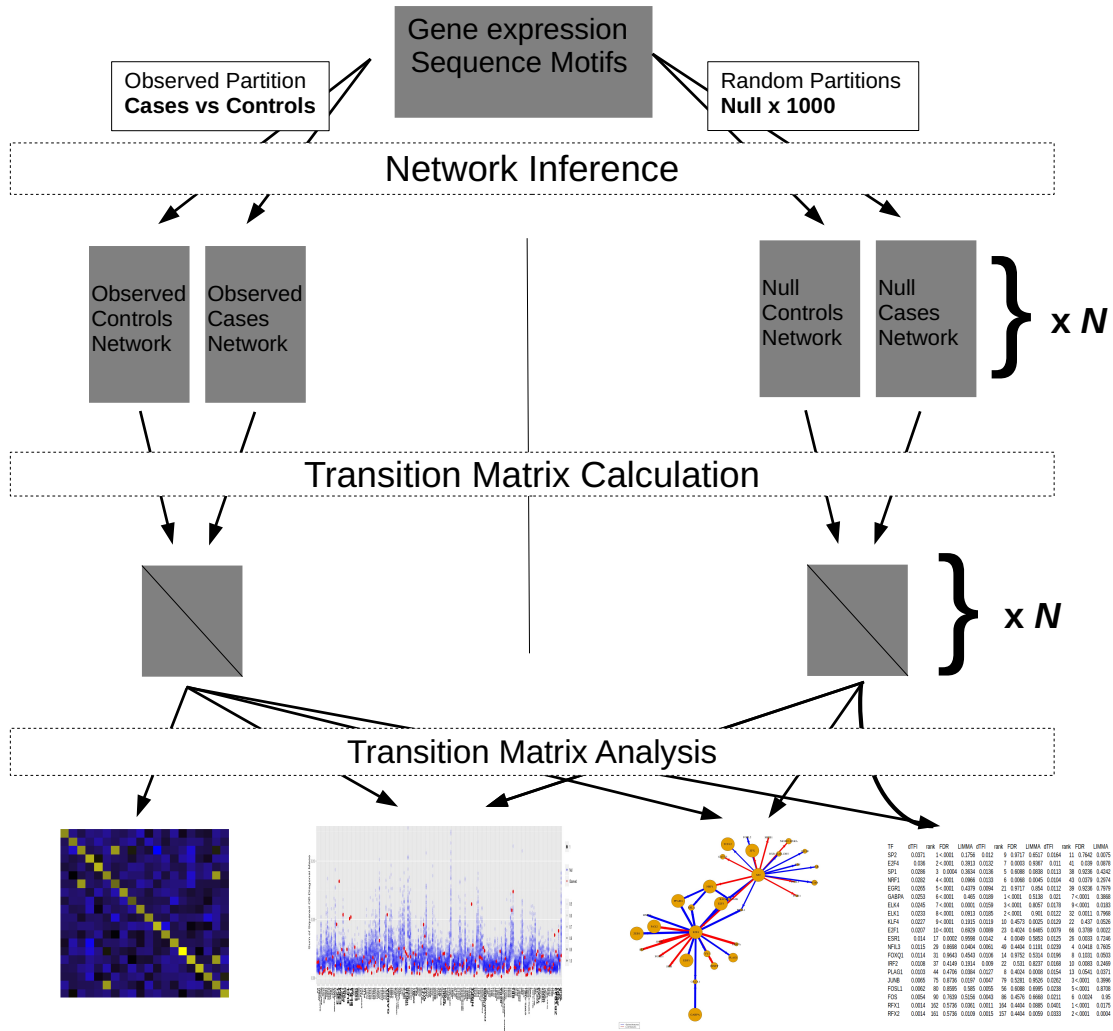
Gene expression
Sequence Motifs

Observed Partition
**Cases vs Controls**

Random Partitions
**Null x 1000**

Network Inference

Observed Controls Network

Observed Cases Network

Null Controls Network

Null Cases Network

x *N*

Transition Matrix Calculation

x *N*

Transition Matrix Analysis

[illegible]